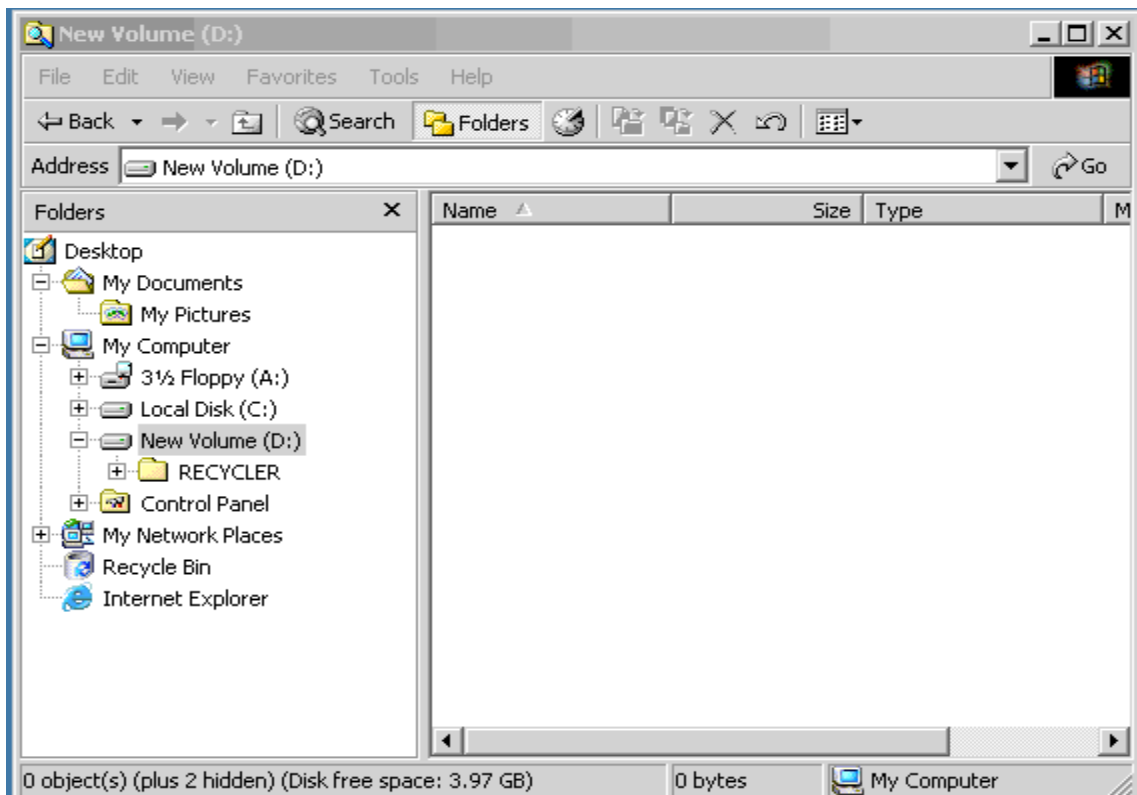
New Volume (D:)

File Edit View Favorites Tools Help

Back Search Folders

Address New Volume (D:) Go

Folders

Desktop
My Documents
My Pictures
My Computer
3½ Floppy (A:)
Local Disk (C:)
New Volume (D:)
RECYCLER
Control Panel
My Network Places
Recycle Bin
Internet Explorer

| Name | Size | Type | M |
|---|---|---|---|

0 object(s) (plus 2 hidden) (Disk free space: 3.97 GB) 0 bytes My Computer